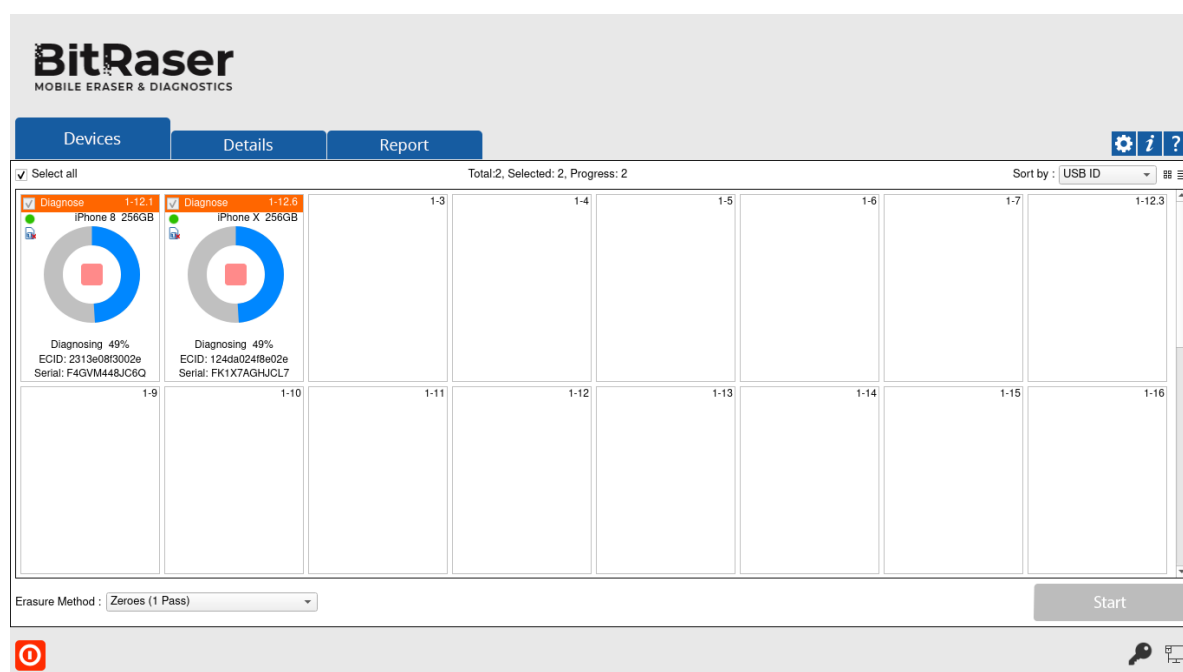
BitRaser
MOBILE ERASER & DIAGNOSTICS

Devices
Details
Report

Select all
Total:2, Selected: 2, Progress: 2
Sort by : USB ID

| Diagnose 1-12.1 iPhone 8 256GB Diagnosing 49% ECID: 2313e08f3002e Serial: F4GVM448JC6Q | Diagnose 1-12.6 iPhone X 256GB Diagnosing 49% ECID: 124da024f8e02e Serial: FK1X7AGHJCL7 | 1-3 | 1-4 | 1-5 | 1-6 | 1-7 | 1-12.3 |
|---|---|---|---|---|---|---|---|
| 1-9 | 1-10 | 1-11 | 1-12 | 1-13 | 1-14 | 1-15 | 1-16 |

Erasure Method : Zeroes (1 Pass)
Start